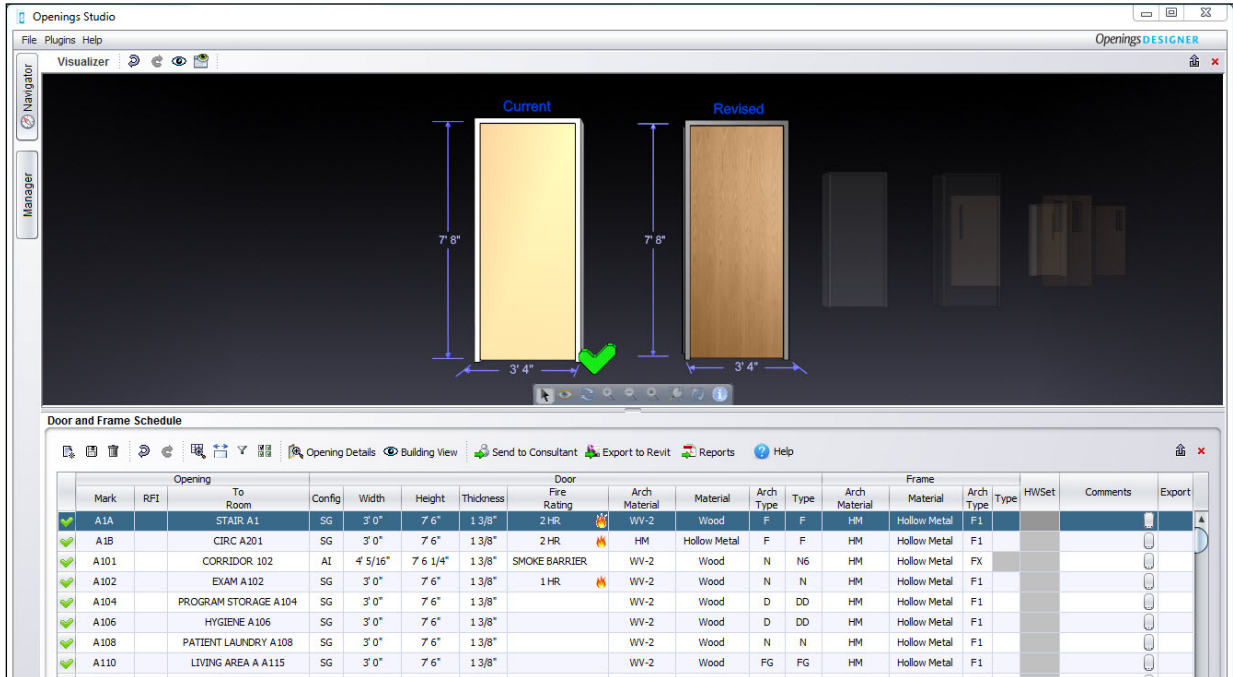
Openings Studio

File Plugins Help

Openings DESIGNER

Navigator

Manager

Visualizer

Current

Revised

7' 8"

7' 8"

3' 4"

3' 4"

Door and Frame Schedule

Opening Details Building View Send to Consultant Export to Revit Reports Help

| | Opening | | | | | | Door | | | | | | Frame | | | | HWSet | Comments | Export |
|---|---|---|---|---|---|---|---|---|---|---|---|---|---|---|---|---|---|---|---|
| | Mark | RFI | To Room | Config | Width | Height | Thickness | Fire Rating | Arch Material | Material | Arch Type | Type | Arch Material | Material | Arch Type | Type | | | |
| | A1A | | STAIR A1 | SG | 3' 0" | 7' 6" | 1 3/8" | 2 HR | WV-2 | Wood | F | F | HM | Hollow Metal | F1 | | | | |
| | A1B | | CIRC A201 | SG | 3' 0" | 7' 6" | 1 3/8" | 2 HR | HM | Hollow Metal | F | F | HM | Hollow Metal | F1 | | | | |
| | A101 | | CORRIDOR 102 | AI | 4' 5/16" | 7' 6 1/4" | 1 3/8" | SMOKE BARRIER | WV-2 | Wood | N | N6 | HM | Hollow Metal | FX | | | | |
| | A102 | | EXAM A102 | SG | 3' 0" | 7' 6" | 1 3/8" | 1 HR | WV-2 | Wood | N | N | HM | Hollow Metal | F1 | | | | |
| | A104 | | PROGRAM STORAGE A104 | SG | 3' 0" | 7' 6" | 1 3/8" | | WV-2 | Wood | D | DD | HM | Hollow Metal | F1 | | | | |
| | A106 | | HYGIENE A106 | SG | 3' 0" | 7' 6" | 1 3/8" | | WV-2 | Wood | D | DD | HM | Hollow Metal | F1 | | | | |
| | A108 | | PATIENT LAUNDRY A108 | SG | 3' 0" | 7' 6" | 1 3/8" | | WV-2 | Wood | N | N | HM | Hollow Metal | F1 | | | | |
| | A110 | | LIVING AREA A A115 | SG | 3' 0" | 7' 6" | 1 3/8" | | WV-2 | Wood | FG | FG | HM | Hollow Metal | F1 | | | | |